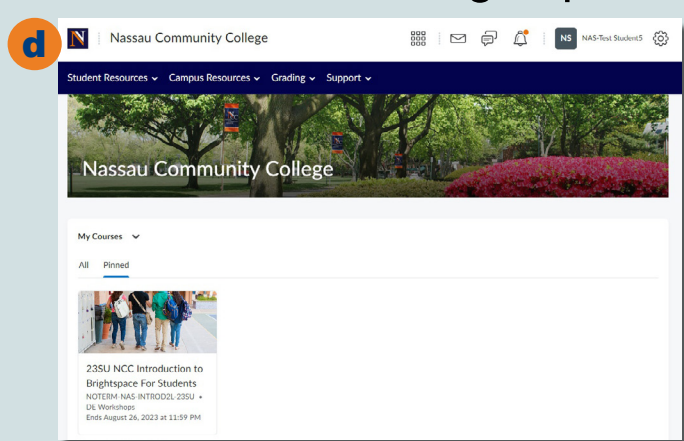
d

N Nassau Community College

NS NAS-Test Student5

Student Resources ⌄ Campus Resources ⌄ Grading ⌄ Support ⌄

Nassau Community College

My Courses ⌄

All Pinned

23SU NCC Introduction to Brightspace For Students
NOTERM-NAS-INTROD2L-23SU • DE Workshops
Ends August 26, 2023 at 11:59 PM